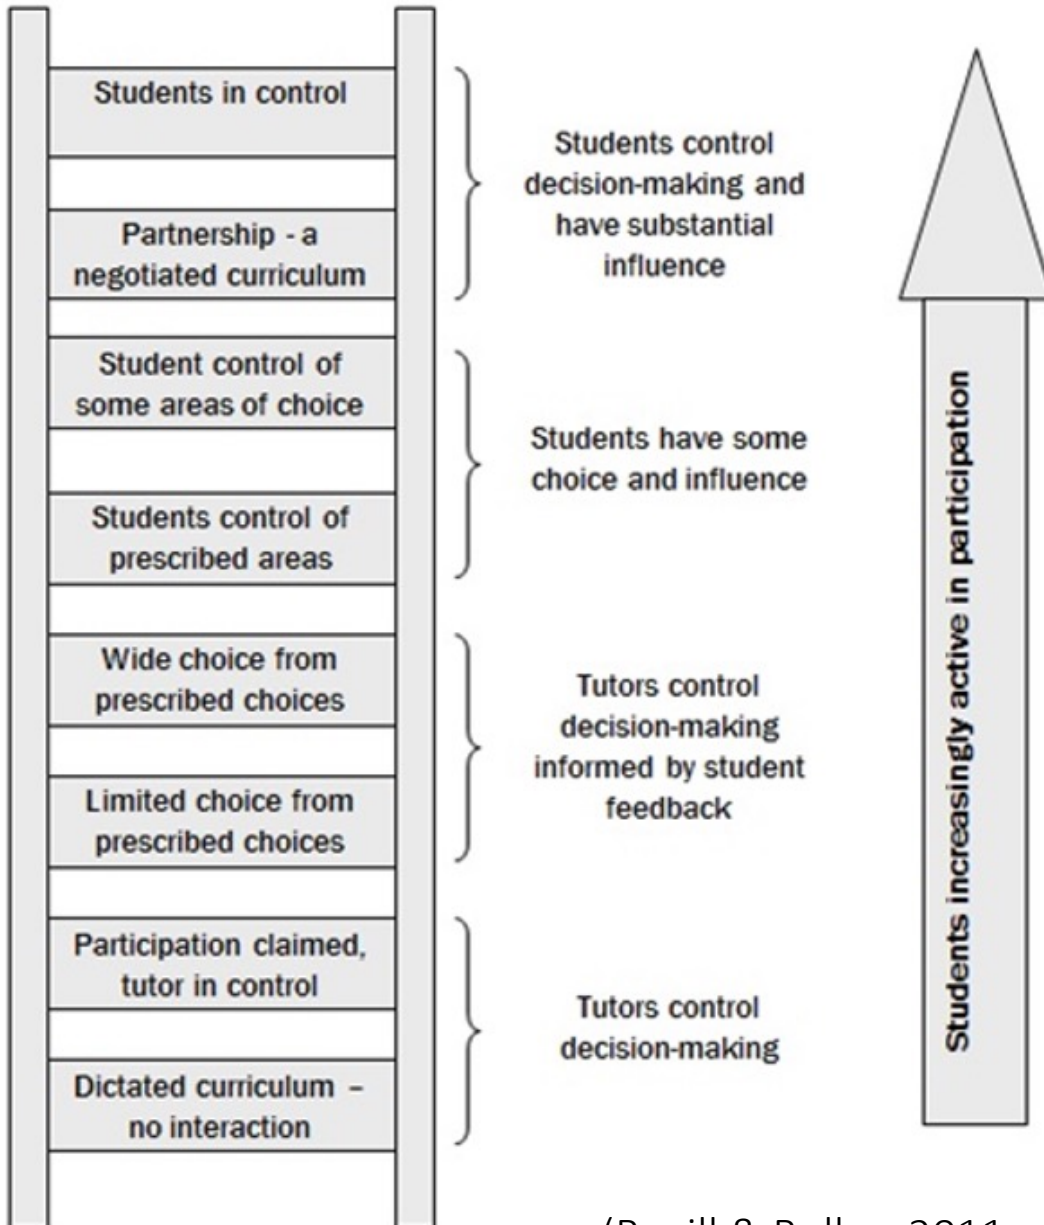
Students in control

Partnership - a negotiated curriculum

Student control of some areas of choice

Students control of prescribed areas

Wide choice from prescribed choices

Limited choice from prescribed choices

Participation claimed, tutor in control

Dictated curriculum – no interaction

Students control decision-making and have substantial influence

Students have some choice and influence

Tutors control decision-making informed by student feedback

Tutors control decision-making

Students increasingly active in participation

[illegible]